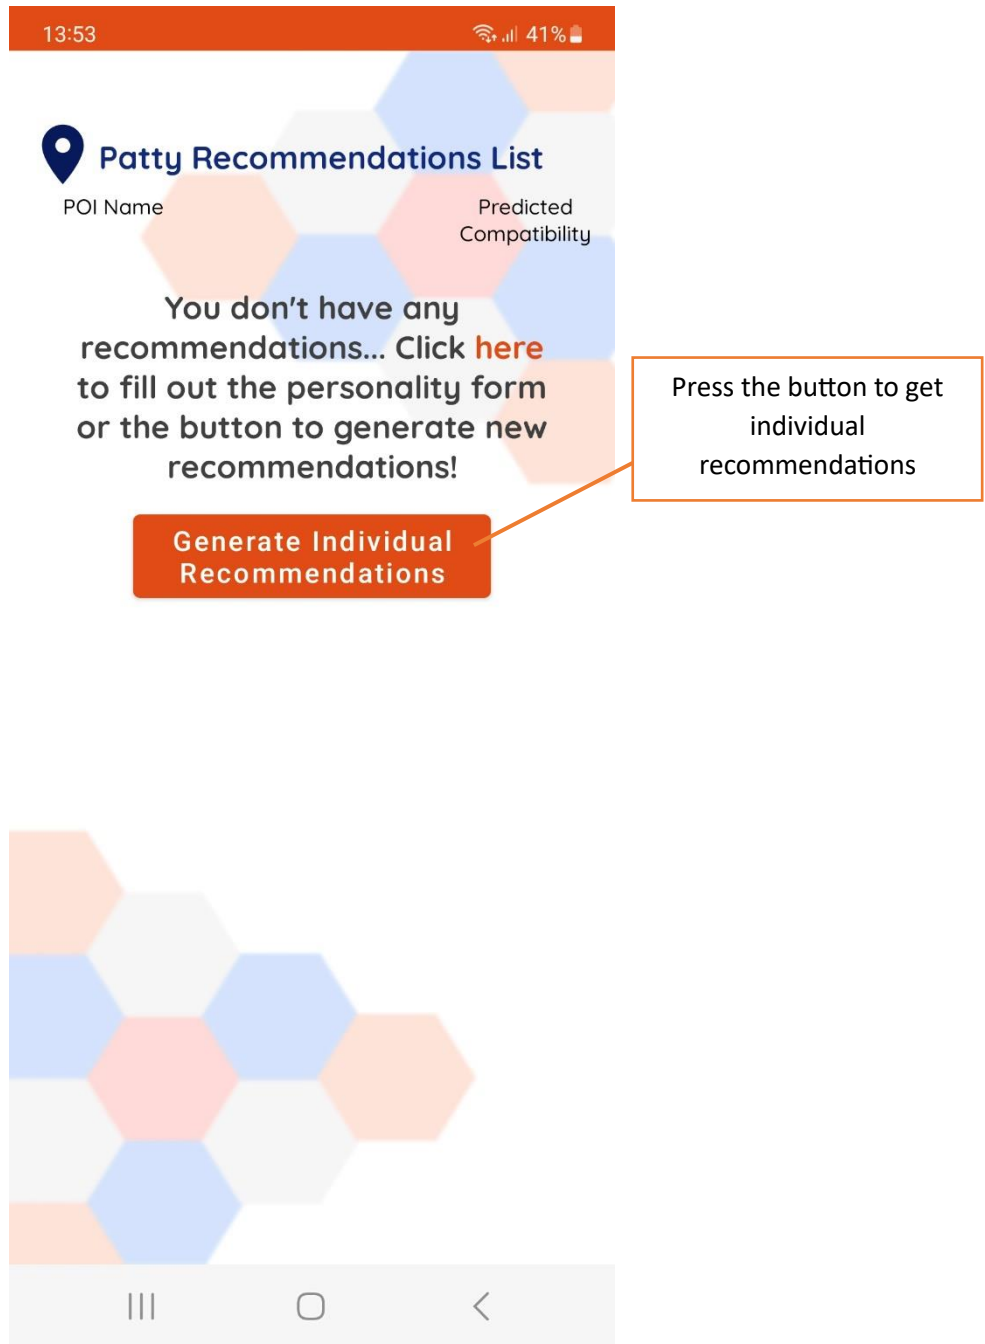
13:53

41%

Patty Recommendations List

POI Name

Predicted Compatibility

You don't have any recommendations... Click here to fill out the personality form or the button to generate new recommendations!

Generate Individual Recommendations

Press the button to get individual recommendations